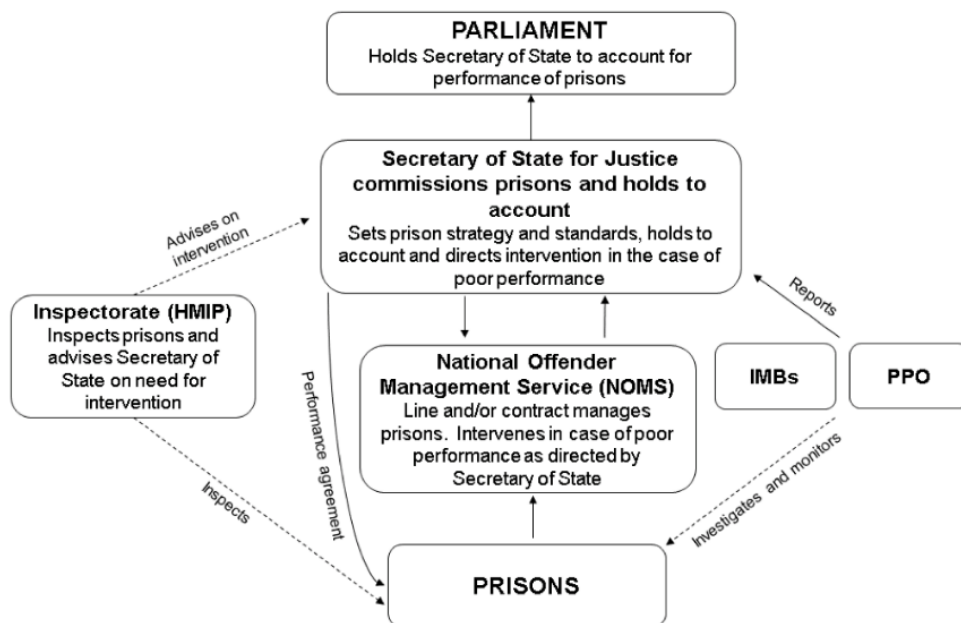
PARLIAMENT
Holds Secretary of State to account for performance of prisons

Secretary of State for Justice commissions prisons and holds to account
Sets prison strategy and standards, holds to account and directs intervention in the case of poor performance

Advises on intervention

Reports

Inspectorate (HMIP)
Inspects prisons and advises Secretary of State on need for intervention

Performance agreement

National Offender Management Service (NOMS)
Line and/or contract manages prisons. Intervenes in case of poor performance as directed by Secretary of State

IMBs

PPO

Inspects

Investigates and monitors

PRISONS